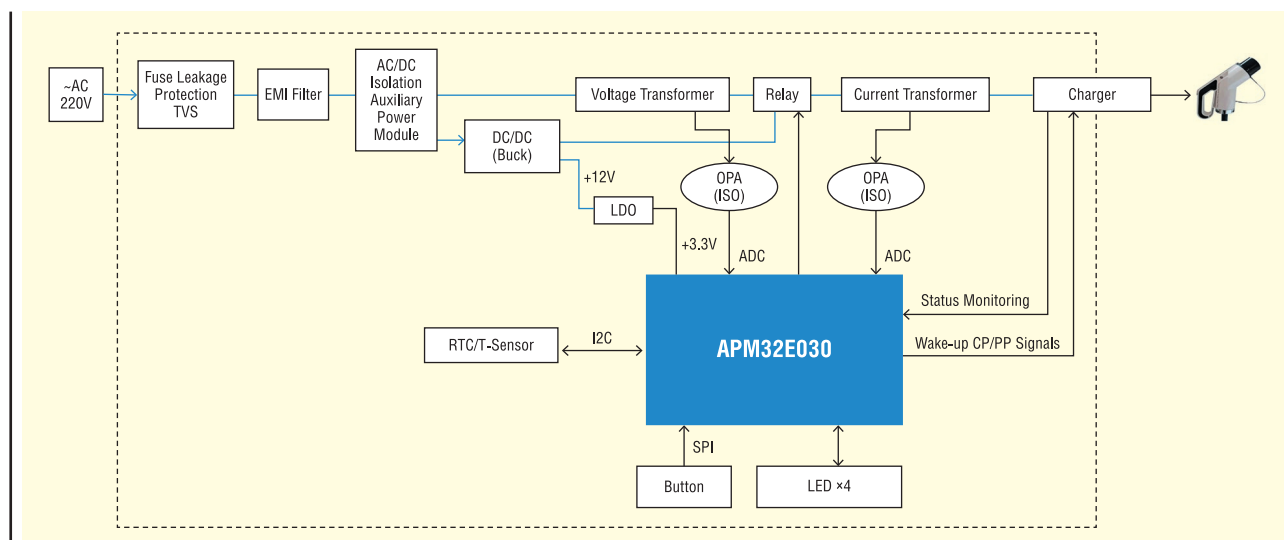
~AC 220V

Fuse Leakage Protection TVS

EMI Filter

AC/DC Isolation Auxiliary Power Module

DC/DC (Buck)

+12V

LDO

+3.3V

Voltage Transformer

Relay

Current Transformer

Charger

OPA (ISO)

OPA (ISO)

ADC

ADC

Status Monitoring

Wake-up CP/PP Signals

RTC/T-Sensor

I2C

APM32E030

SPI

Button

LED ×4